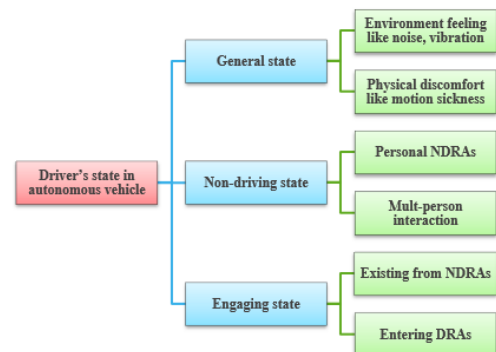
Driver's state in autonomous vehicle

General state

Environment feeling like noise, vibration

Physical discomfort like motion sickness

Non-driving state

Personal NDRAs

Mult-person interaction

Engaging state

Existing from NDRAs

Entering DRAs